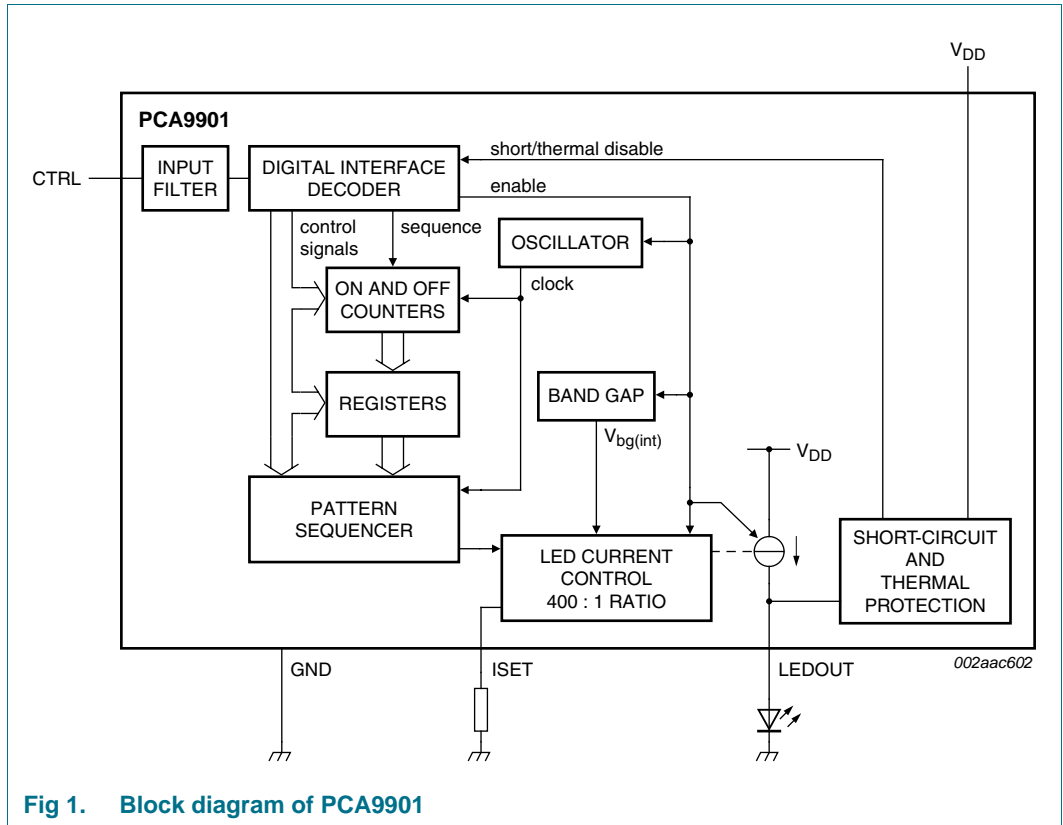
$V_{DD}$

PCA9901

CTRL

INPUT FILTER

DIGITAL INTERFACE DECODER

short/thermal disable

enable

control signals

sequence

OSCILLATOR

clock

ON AND OFF COUNTERS

REGISTERS

BAND GAP

$V_{bg(int)}$

$V_{DD}$

PATTERN SEQUENCER

LED CURRENT CONTROL 400 : 1 RATIO

SHORT-CIRCUIT AND THERMAL PROTECTION

GND

ISET

LEDOUT

002aac602

Fig 1. Block diagram of PCA9901